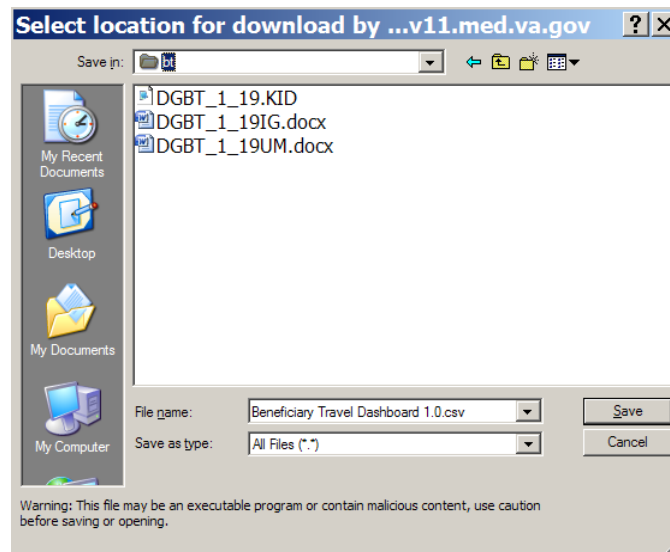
Select location for download by ...v11.med.va.gov

?

Save in: bt

My Recent Documents

Desktop

My Documents

My Computer

DGBT_1_19.KID
DGBT_1_19IG.docx
DGBT_1_19UM.docx

File name: Beneficiary Travel Dashboard 1.0.csv

Save as type: All Files (*.*)

Save

Cancel

Warning: This file may be an executable program or contain malicious content, use caution before saving or opening.